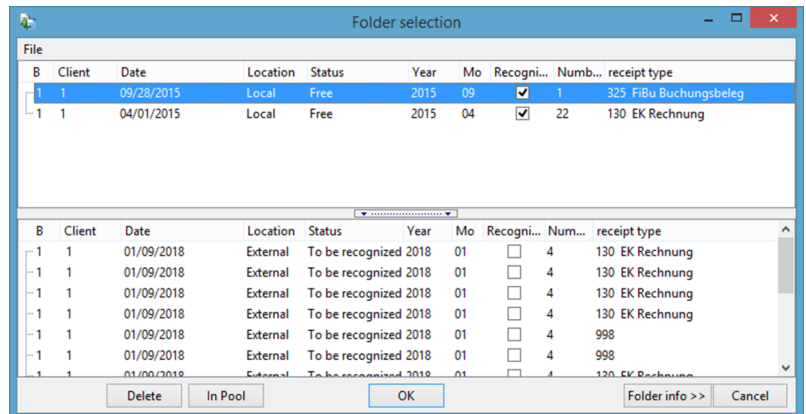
Folder selection

File

| B | Client | Date | Location | Status | Year | Mo | Recogni... | Numb... | receipt type |
|---|---|---|---|---|---|---|---|---|---|
| 1 | 1 | 09/28/2015 | Local | Free | 2015 | 09 | ☑ | 1 | 325 FiBu Buchungsbeleg |
| 1 | 1 | 04/01/2015 | Local | Free | 2015 | 04 | ☑ | 22 | 130 EK Rechnung |

| B | Client | Date | Location | Status | Year | Mo | Recogni... | Num... | receipt type |
|---|---|---|---|---|---|---|---|---|---|
| 1 | 1 | 01/09/2018 | External | To be recognized | 2018 | 01 | ☐ | 4 | 130 EK Rechnung |
| 1 | 1 | 01/09/2018 | External | To be recognized | 2018 | 01 | ☐ | 4 | 130 EK Rechnung |
| 1 | 1 | 01/09/2018 | External | To be recognized | 2018 | 01 | ☐ | 4 | 130 EK Rechnung |
| 1 | 1 | 01/09/2018 | External | To be recognized | 2018 | 01 | ☐ | 4 | 130 EK Rechnung |
| 1 | 1 | 01/09/2018 | External | To be recognized | 2018 | 01 | ☐ | 4 | 998 |
| 1 | 1 | 01/09/2018 | External | To be recognized | 2018 | 01 | ☐ | 4 | 998 |
| 1 | 1 | 01/09/2018 | External | To be recognized | 2018 | 01 | ☐ | 4 | 130 EK Rechnung |

Delete | In Pool | OK | Folder info >> | Cancel